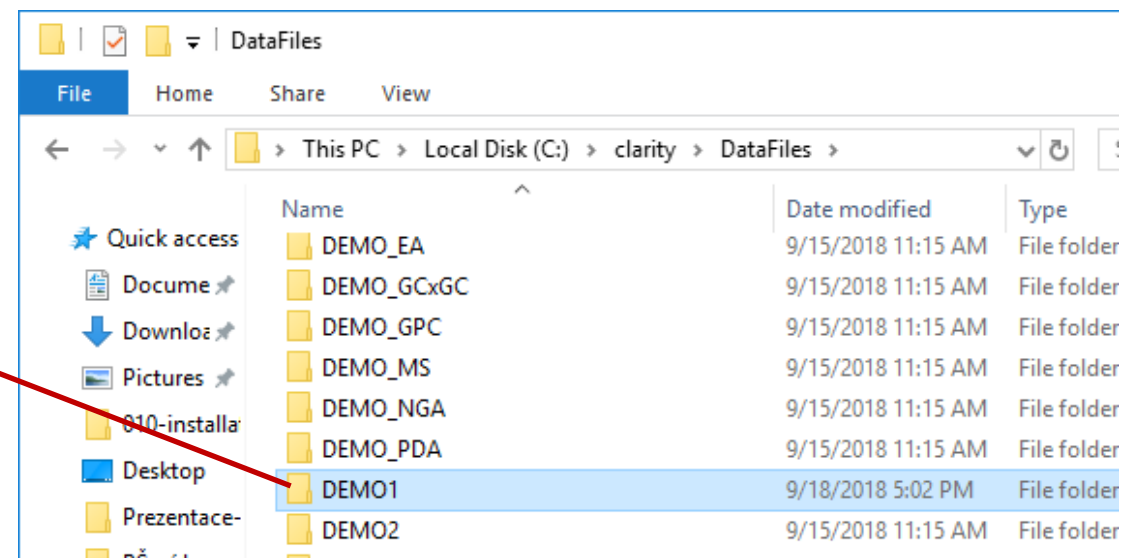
DataFiles

File Home Share View

This PC > Local Disk (C:) > clarity > DataFiles >

Quick access
Docume
Downloa
Pictures
010-installa
Desktop
Prezentace-
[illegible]

| Name | Date modified | Type |
|---|---|---|
| DEMO_EA | 9/15/2018 11:15 AM | File folder |
| DEMO_GCxGC | 9/15/2018 11:15 AM | File folder |
| DEMO_GPC | 9/15/2018 11:15 AM | File folder |
| DEMO_MS | 9/15/2018 11:15 AM | File folder |
| DEMO_NGA | 9/15/2018 11:15 AM | File folder |
| DEMO_PDA | 9/15/2018 11:15 AM | File folder |
| DEMO1 | 9/18/2018 5:02 PM | File folder |
| DEMO2 | 9/15/2018 11:15 AM | File folder |